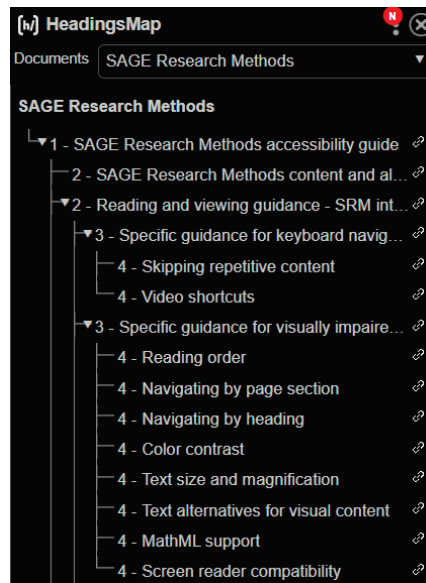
[h] HeadingsMap N

Documents SAGE Research Methods

SAGE Research Methods

1 - SAGE Research Methods accessibility guide
2 - SAGE Research Methods content and al…
2 - Reading and viewing guidance - SRM int…
3 - Specific guidance for keyboard navig…
4 - Skipping repetitive content
4 - Video shortcuts
3 - Specific guidance for visually impaire…
4 - Reading order
4 - Navigating by page section
4 - Navigating by heading
4 - Color contrast
4 - Text size and magnification
4 - Text alternatives for visual content
4 - MathML support
4 - Screen reader compatibility